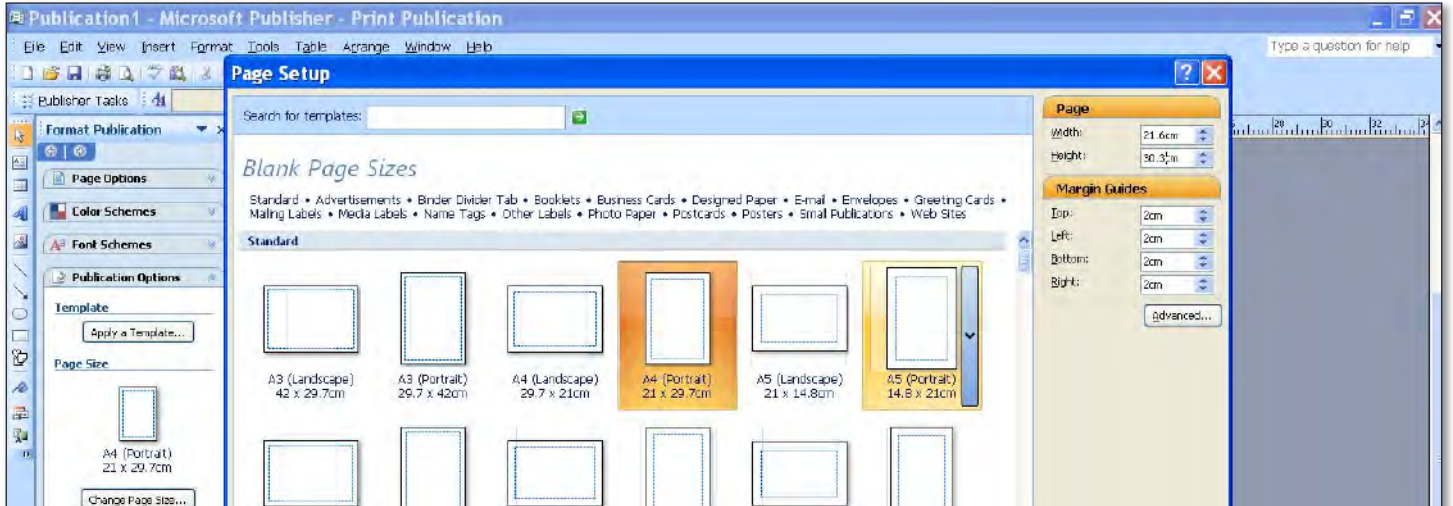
Publication1 - Microsoft Publisher - Print Publication

File Edit View Insert Format Tools Table Arrange Window Help

Type a question for help

Publisher Tasks

Format Publication

Page Options

Color Schemes

Font Schemes

Publication Options

Template

Apply a Template...

Page Size

A4 (Portrait)
21 x 29.7cm

Change Page Size...

Page Setup

Search for templates:

Blank Page Sizes

Standard • Advertisements • Binder Divider Tab • Booklets • Business Cards • Designed Paper • E-mail • Envelopes • Greeting Cards • Mailing Labels • Media Labels • Name Tags • Other Labels • Photo Paper • Postcards • Posters • Small Publications • Web Sites

Standard

A3 (Landscape)
42 x 29.7cm

A3 (Portrait)
29.7 x 42cm

A4 (Landscape)
29.7 x 21cm

A4 (Portrait)
21 x 29.7cm

A5 (Landscape)
21 x 14.8cm

A5 (Portrait)
14.8 x 21cm

Page

Width: 21.6cm

Height: 30.3cm

Margin Guides

Top: 2cm

Left: 2cm

Bottom: 2cm

Right: 2cm

Advanced...

28 30 32 34